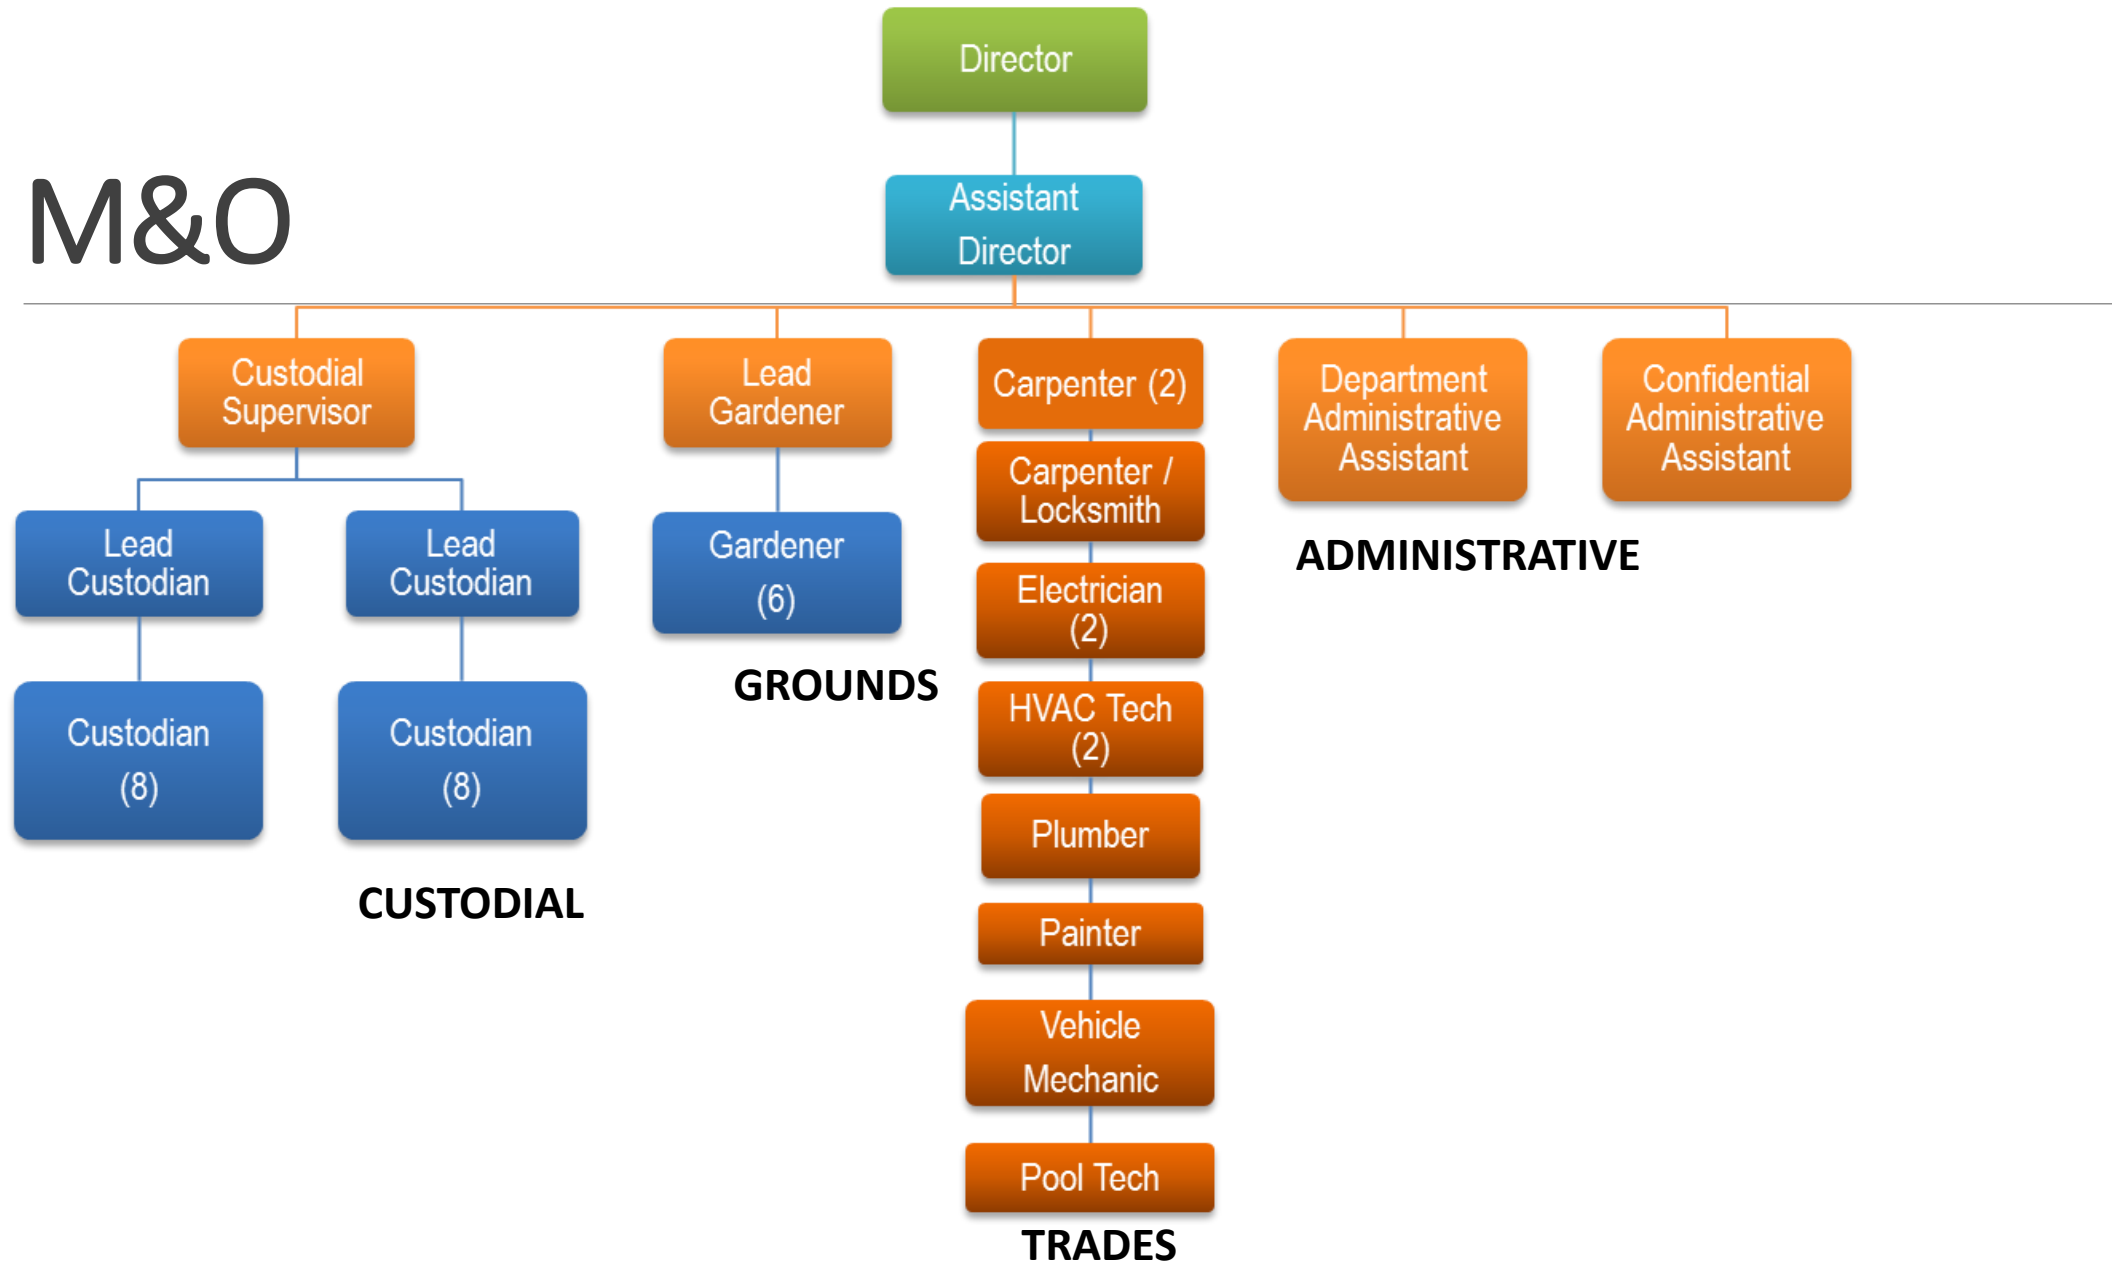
M&O

Director

Assistant Director

Custodial Supervisor

Lead Custodian

Lead Custodian

Custodian (8)

Custodian (8)

CUSTODIAL

Lead Gardener

Gardener (6)

GROUNDS

Carpenter (2)

Carpenter / Locksmith

Electrician (2)

HVAC Tech (2)

Plumber

Painter

Vehicle Mechanic

Pool Tech

TRADES

Department Administrative Assistant

Confidential Administrative Assistant

ADMINISTRATIVE